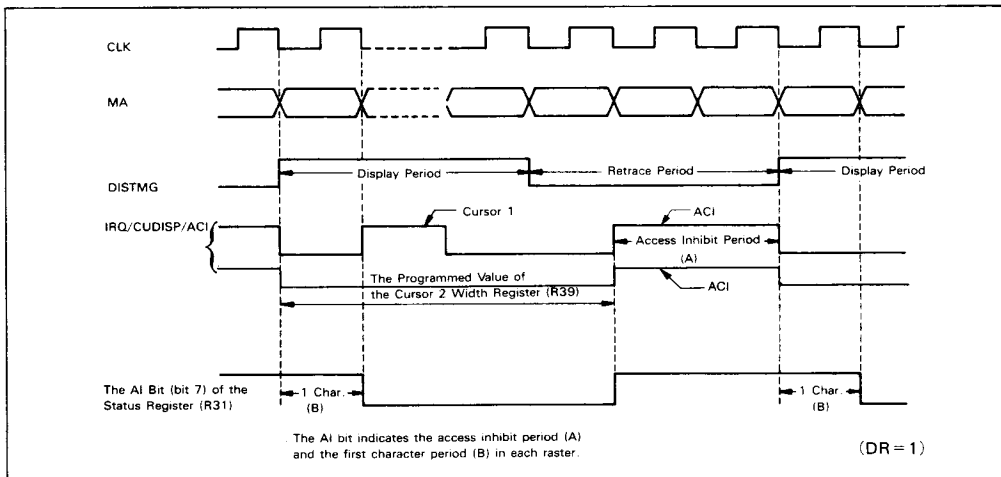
CLK

MA

DISTMG

Display Period

Retrace Period

Display Period

IRQ/CUDISP/ACI

Cursor 1

ACI

Access Inhibit Period

(A)

The Programmed Value of the Cursor 2 Width Register (R39)

ACI

The AI Bit (bit 7) of the Status Register (R31)

1 Char.

(B)

1 Char.

(B)

The AI bit indicates the access inhibit period (A) and the first character period (B) in each raster.

(DR = 1)